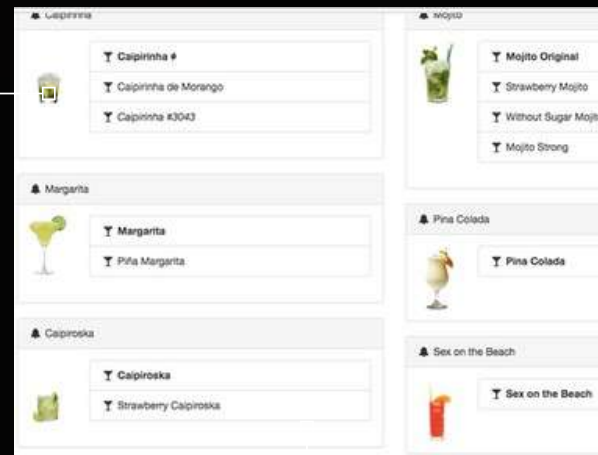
Caipirinha

Caipirinha #

Caipirinha de Morango

Caipirinha #3043

Margarita

Margarita

Piña Margarita

Caipiroska

Caipiroska

Strawberry Caipiroska

Mojito

Mojito Original

Strawberry Mojito

Without Sugar Mojito

Mojito Strong

Pina Colada

Pina Colada

Sex on the Beach

Sex on the Beach